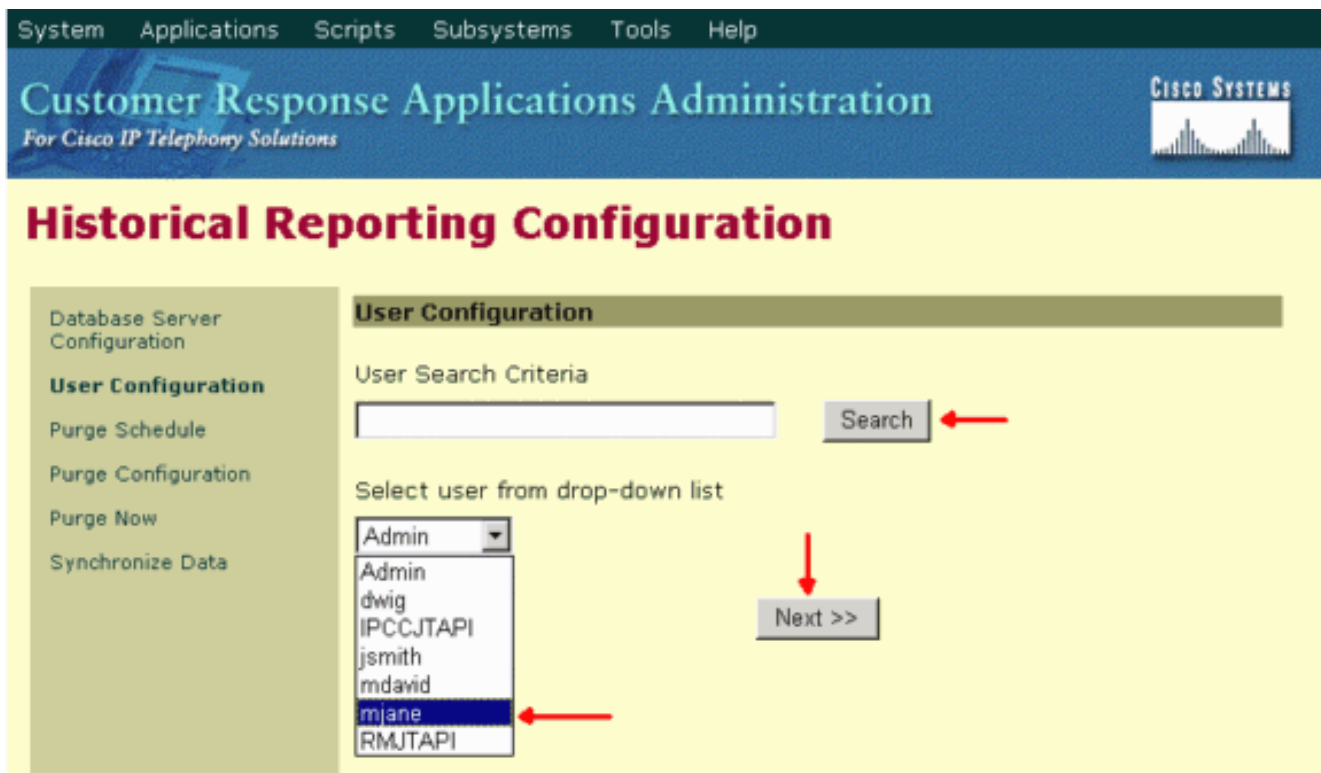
System Applications Scripts Subsystems Tools Help

Customer Response Applications Administration
For Cisco IP Telephony Solutions

Cisco Systems

Historical Reporting Configuration

Database Server Configuration
User Configuration
Purge Schedule
Purge Configuration
Purge Now
Synchronize Data

User Configuration

User Search Criteria

Search

Select user from drop-down list

Admin

Admin
dwig
IPCCJTAPI
jsmith
mdavid
mjane
RMJTAPI

Next >>